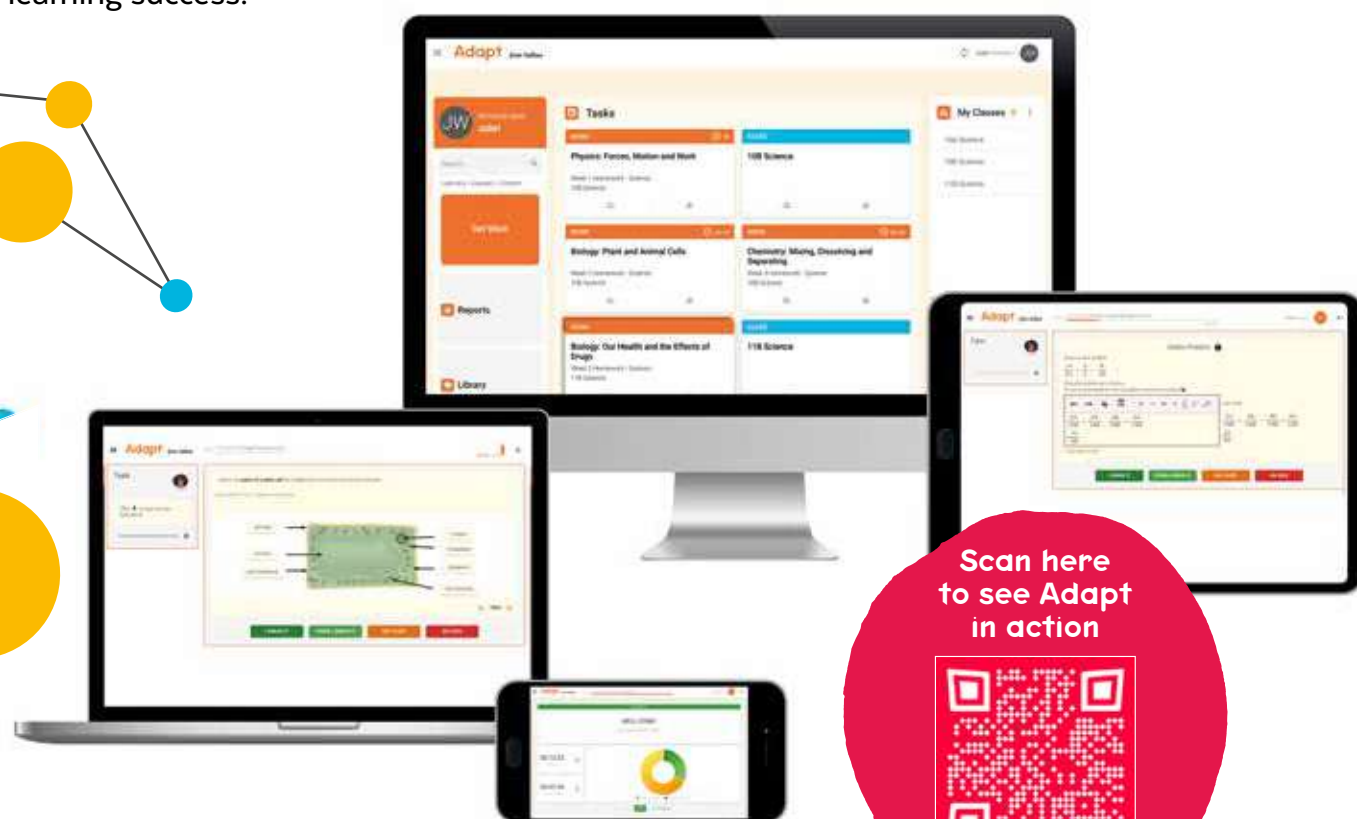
learning success.

Adapt

JW

Juliet

Tasks

Physics: Forces, Motion and Work

10B Science

Biology: Plant and Animal Cells

Chemistry: Mixing, Dissolving and Separating

Reports

Biology: Our Health and the Effects of Drugs

11B Science

Library

My Classes

Adapt

Adapt

Adapt

Scan here to see Adapt in action